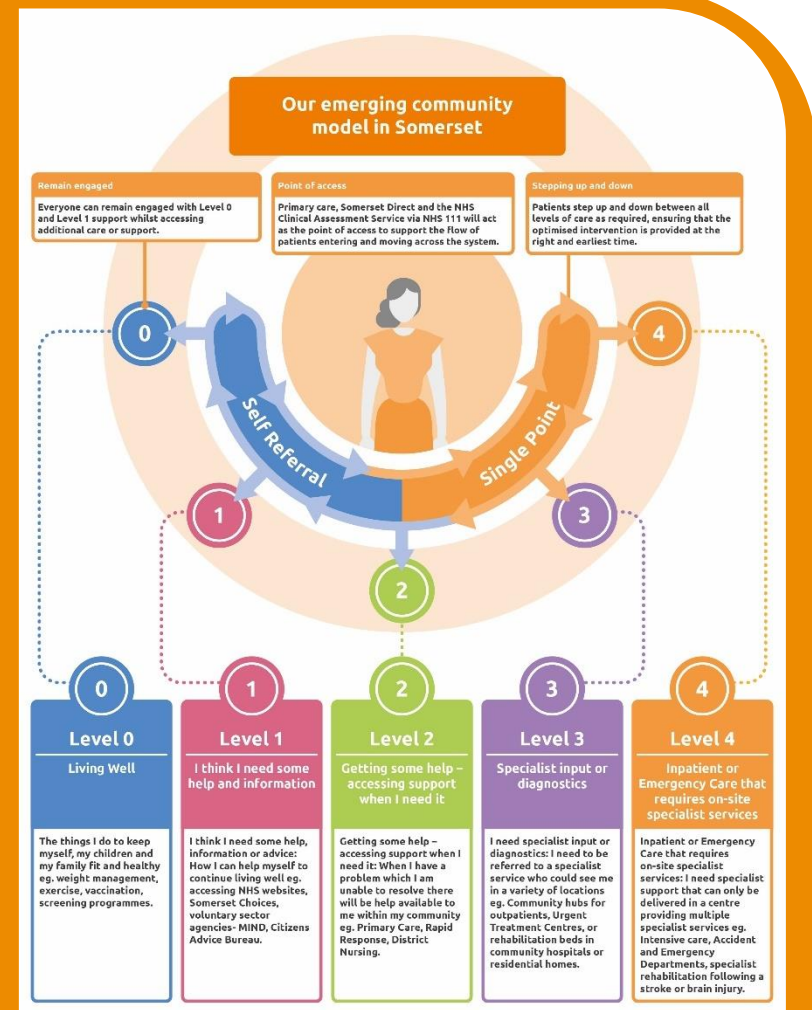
Our emerging community model in Somerset

Remain engaged

Everyone can remain engaged with Level 0 and Level 1 support whilst accessing additional care or support.

Point of access

Primary care, Somerset Direct and the NHS Clinical Assessment Service via NHS 111 will act as the point of access to support the flow of patients entering and moving across the system.

Stepping up and down

Patients step up and down between all levels of care as required, ensuring that the optimised intervention is provided at the right and earliest time.

0

4

Self Referral

Single Point

1

3

2

0

Level 0

Living Well

The things I do to keep myself, my children and my family fit and healthy eg. weight management, exercise, vaccination, screening programmes.

1

Level 1

I think I need some help and information

I think I need some help, information or advice: How I can help myself to continue living well eg. accessing NHS websites, Somerset Choices, voluntary sector agencies- MIND, Citizens Advice Bureau.

2

Level 2

Getting some help – accessing support when I need it

Getting some help – accessing support when I need it: When I have a problem which I am unable to resolve there will be help available to me within my community eg. Primary Care, Rapid Response, District Nursing.

3

Level 3

Specialist input or diagnostics

I need specialist input or diagnostics: I need to be referred to a specialist service who could see me in a variety of locations eg. Community hubs for outpatients, Urgent Treatment Centres, or rehabilitation beds in community hospitals or residential homes.

4

Level 4

Inpatient or Emergency Care that requires on-site specialist services

Inpatient or Emergency Care that requires on-site specialist services: I need specialist support that can only be delivered in a centre providing multiple specialist services eg. Intensive care, Accident and Emergency Departments, specialist rehabilitation following a stroke or brain injury.